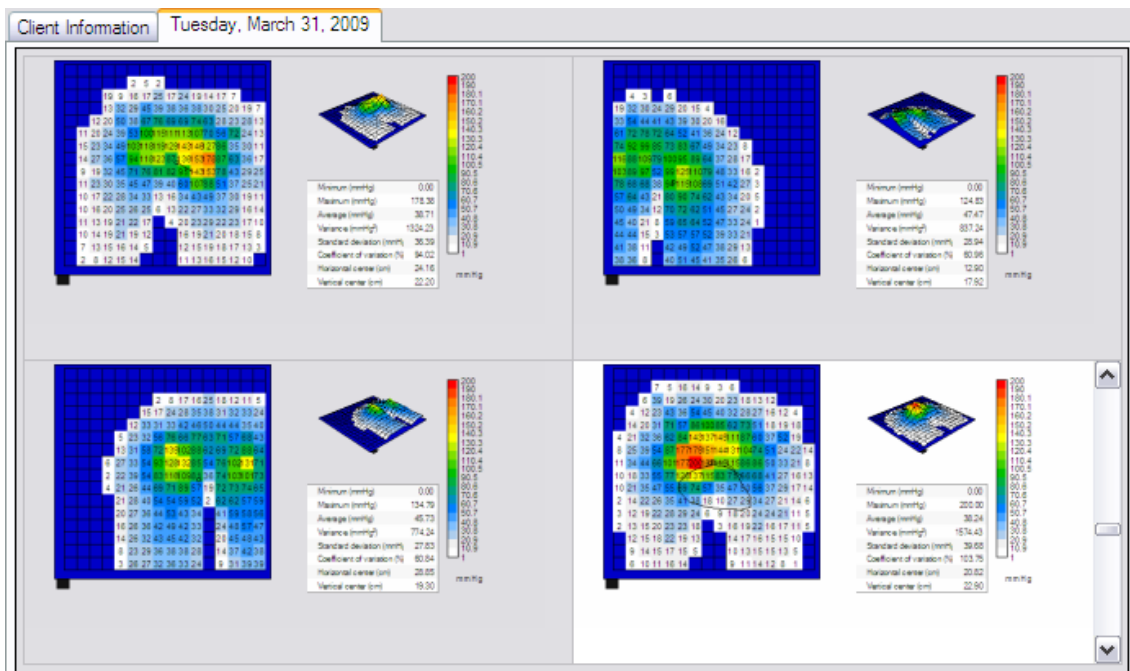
Client Information | Tuesday, March 31, 2009

| | |
|---|---|
| Minimum (mmHg) | 0.00 |
| Maximum (mmHg) | 178.38 |
| Average (mmHg) | 38.71 |
| Variance (mmHg²) | 1324.23 |
| Standard deviation (mmHg) | 36.39 |
| Coefficient of variation (%) | 94.02 |
| Horizontal center (cm) | 24.16 |
| Vertical center (cm) | 22.20 |

200 190 180.1 170.1 160.2 150.2 140.3 130.3 120.4 110.4 100.5 90.5 80.6 70.6 60.7 50.7 40.8 30.8 20.9 10.9 1

mmHg

| | |
|---|---|
| Minimum (mmHg) | 0.00 |
| Maximum (mmHg) | 124.83 |
| Average (mmHg) | 47.47 |
| Variance (mmHg²) | 837.24 |
| Standard deviation (mmHg) | 28.94 |
| Coefficient of variation (%) | 60.96 |
| Horizontal center (cm) | 12.90 |
| Vertical center (cm) | 17.82 |

200 190 180.1 170.1 160.2 150.2 140.3 130.3 120.4 110.4 100.5 90.5 80.6 70.6 60.7 50.7 40.8 30.8 20.9 10.9 1

mmHg

| | |
|---|---|
| Minimum (mmHg) | 0.00 |
| Maximum (mmHg) | 134.79 |
| Average (mmHg) | 45.73 |
| Variance (mmHg²) | 774.24 |
| Standard deviation (mmHg) | 27.83 |
| Coefficient of variation (%) | 60.84 |
| Horizontal center (cm) | 28.85 |
| Vertical center (cm) | 19.30 |

200 190 180.1 170.1 160.2 150.2 140.3 130.3 120.4 110.4 100.5 90.5 80.6 70.6 60.7 50.7 40.8 30.8 20.9 10.9 1

mmHg

| | |
|---|---|
| Minimum (mmHg) | 0.00 |
| Maximum (mmHg) | 200.00 |
| Average (mmHg) | 38.24 |
| Variance (mmHg²) | 1574.43 |
| Standard deviation (mmHg) | 39.68 |
| Coefficient of variation (%) | 103.76 |
| Horizontal center (cm) | 20.82 |
| Vertical center (cm) | 22.90 |

200 190 180.1 170.1 160.2 150.2 140.3 130.3 120.4 110.4 100.5 90.5 80.6 70.6 60.7 50.7 40.8 30.8 20.9 10.9 1

mmHg